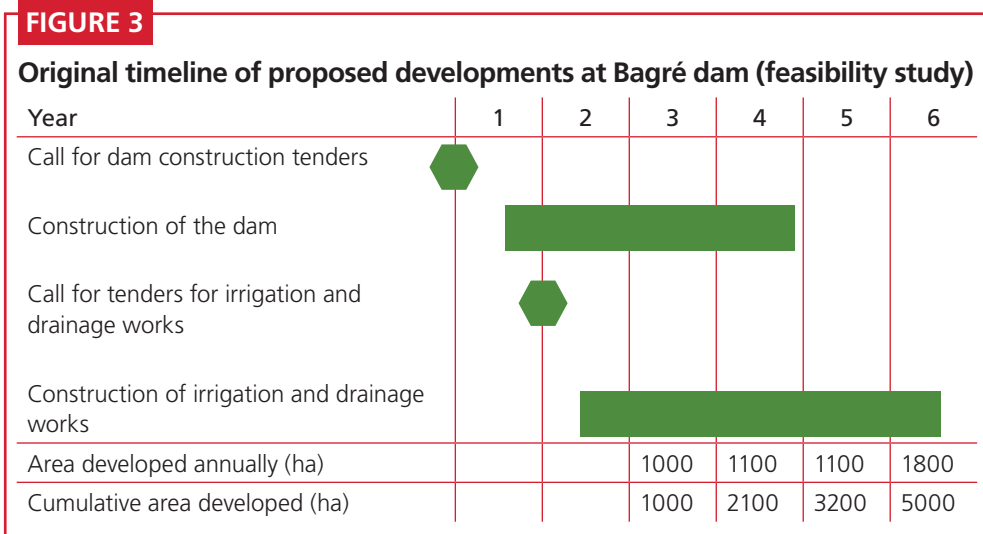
FIGURE 3

Original timeline of proposed developments at Bagré dam (feasibility study)

| Year | 1 | 2 | 3 | 4 | 5 | 6 |
|---|---|---|---|---|---|---|
| Call for dam construction tenders | | | | | | |
| Construction of the dam | | | | | | |
| Call for tenders for irrigation and drainage works | | | | | | |
| Construction of irrigation and drainage works | | | | | | |
| Area developed annually (ha) | | | 1000 | 1100 | 1100 | 1800 |
| Cumulative area developed (ha) | | | 1000 | 2100 | 3200 | 5000 |